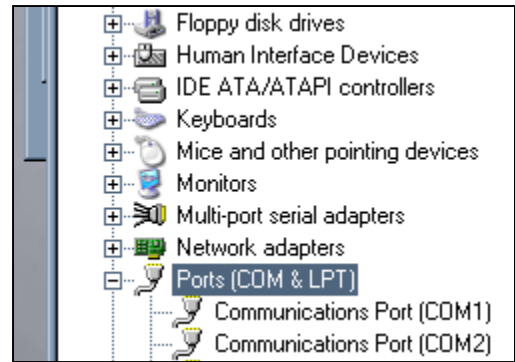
Floppy disk drives
Human Interface Devices
IDE ATA/ATAPI controllers
Keyboards
Mice and other pointing devices
Monitors
Multi-port serial adapters
Network adapters
Ports (COM & LPT)
Communications Port (COM1)
Communications Port (COM2)